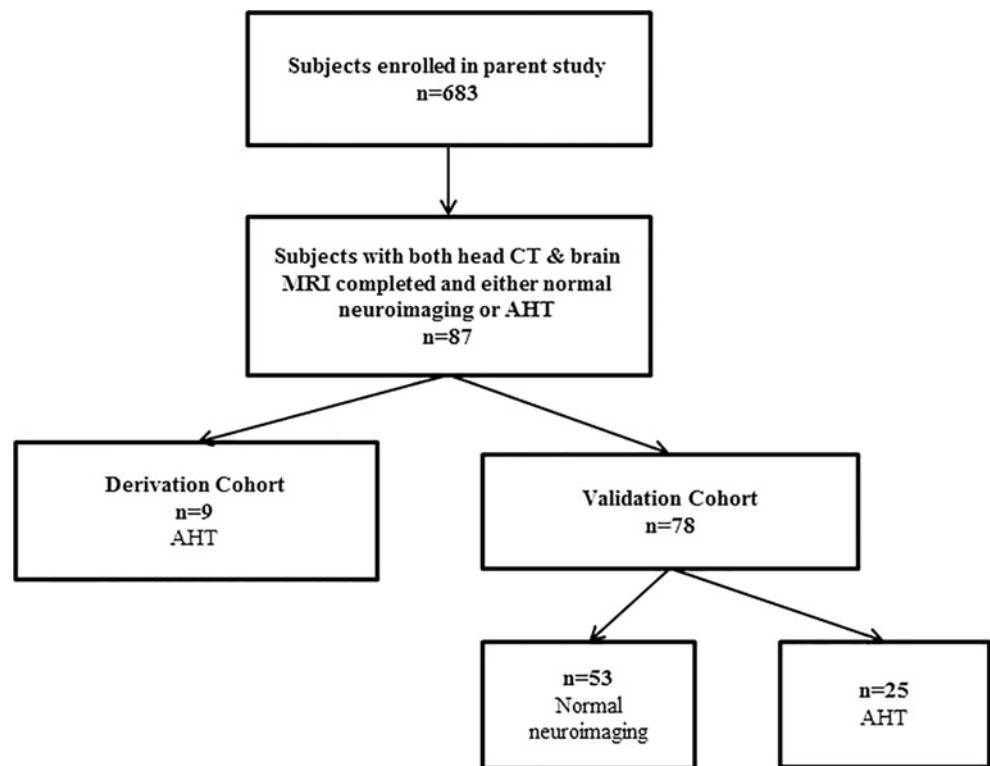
Subjects enrolled in parent study
n=683

Subjects with both head CT & brain MRI completed and either normal neuroimaging or AHT
n=87

Derivation Cohort
n=9
AHT

Validation Cohort
n=78

n=53
Normal neuroimaging

n=25
AHT